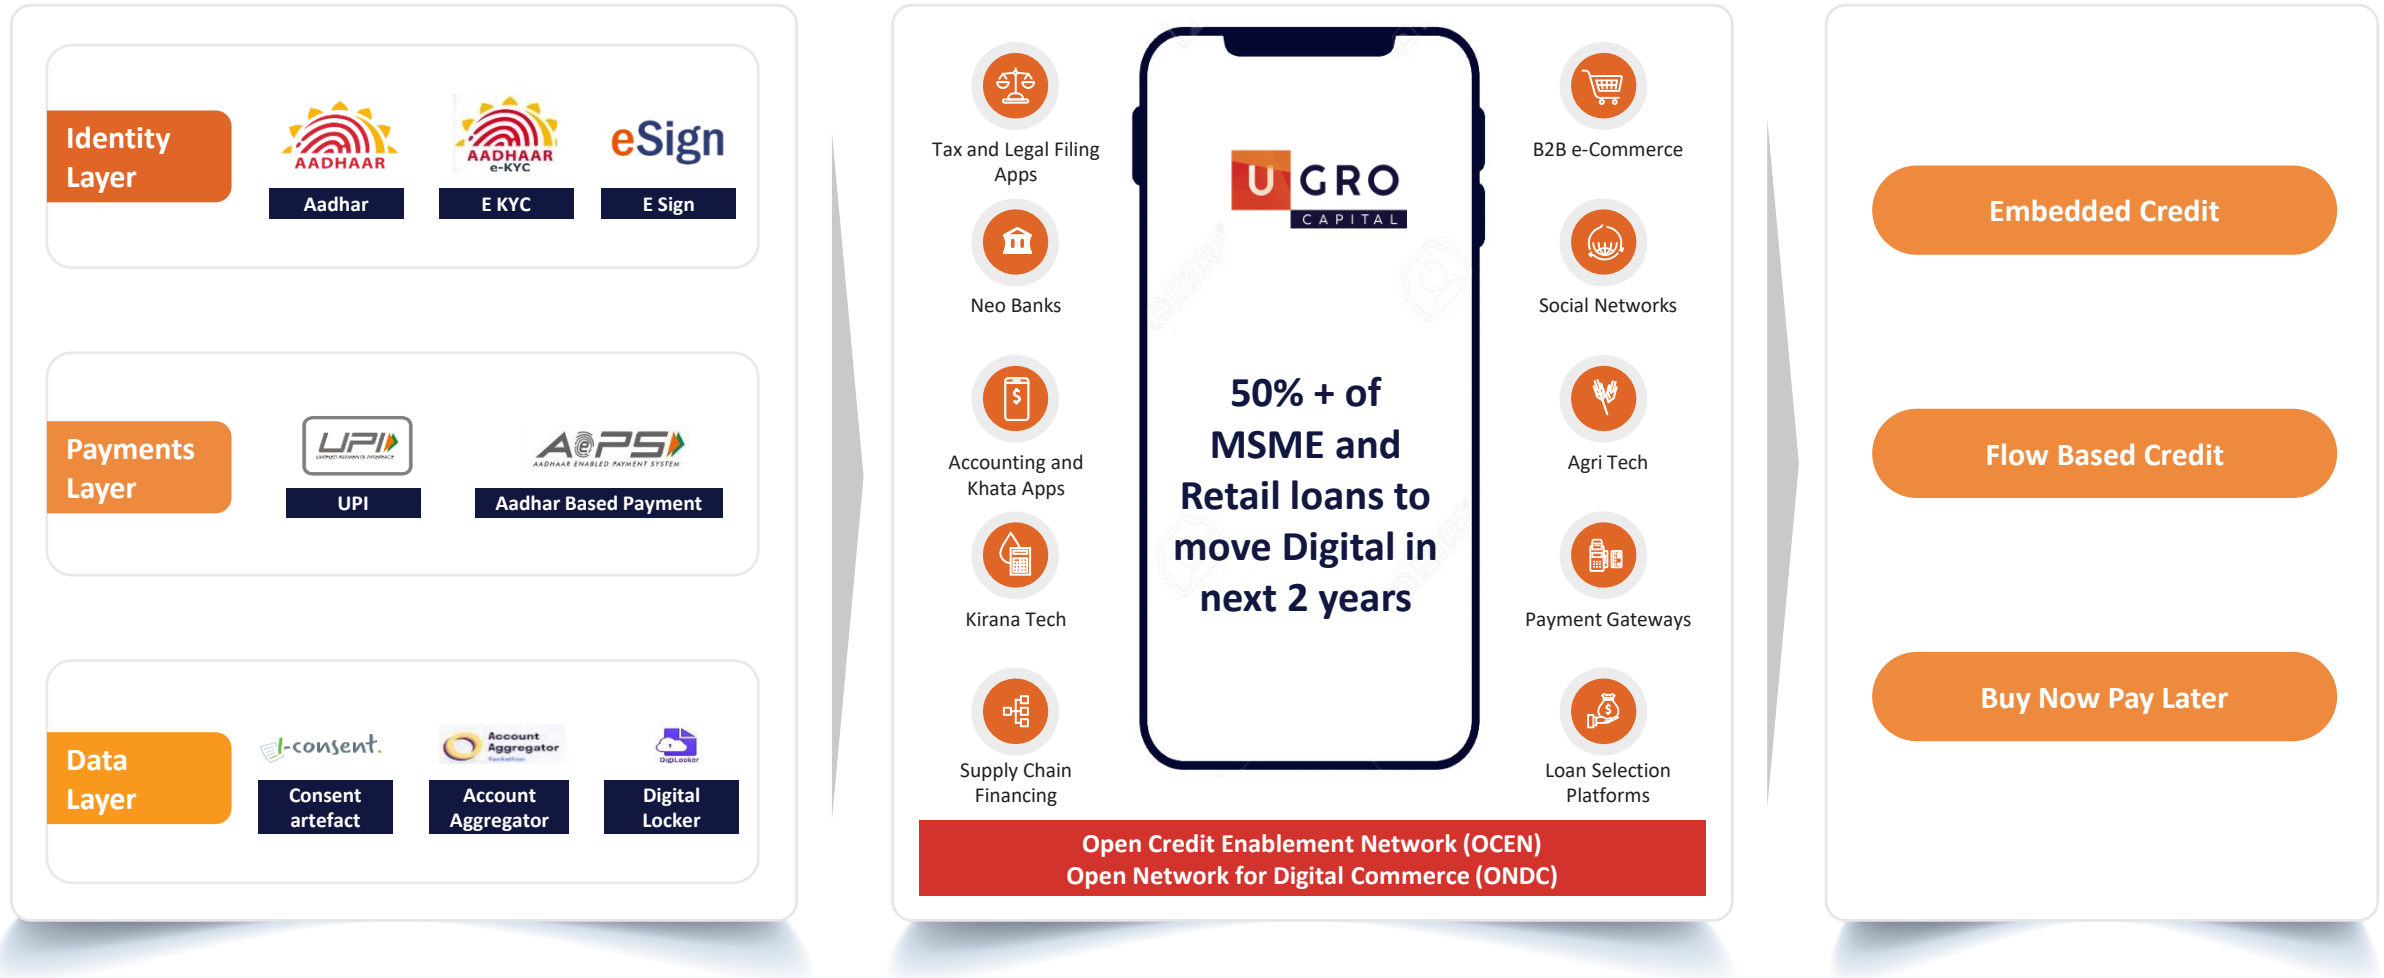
Identity Layer

AADHAAR

Aadhar

AADHAAR e-KYC

E KYC

eSign

E Sign

Payments Layer

UPI

UNIFIED PAYMENTS INTERFACE

UPI

AePS

AADHAAR ENABLED PAYMENT SYSTEM

Aadhar Based Payment

Data Layer

consent.

Consent artefact

Account Aggregator

Account Aggregator

DigiLocker

Digital Locker

Tax and Legal Filing Apps

Neo Banks

Accounting and Khata Apps

Kirana Tech

Supply Chain Financing

U GRO CAPITAL

50% + of MSME and Retail loans to move Digital in next 2 years

B2B e-Commerce

Social Networks

Agri Tech

Payment Gateways

Loan Selection Platforms

Open Credit Enablement Network (OCEN)
Open Network for Digital Commerce (ONDC)

Embedded Credit

Flow Based Credit

Buy Now Pay Later